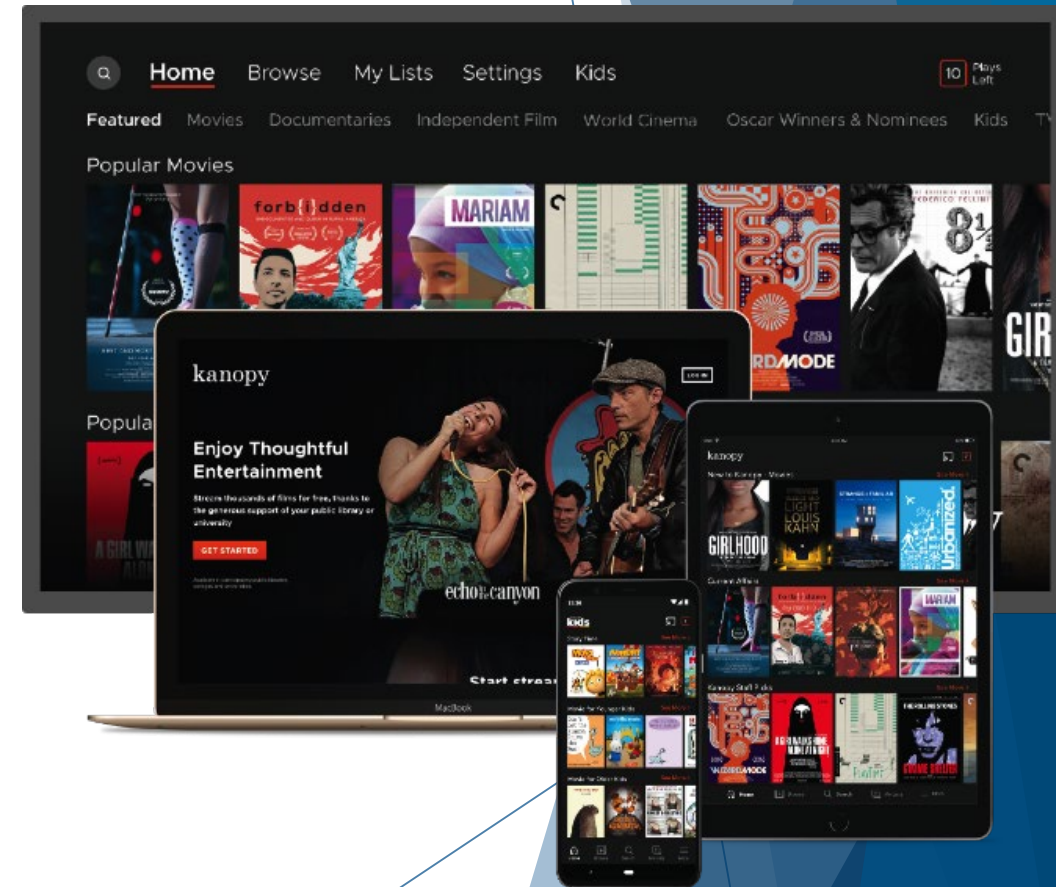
Home Browse My Lists Settings Kids 10 Plays Left

Featured Movies Documentaries Independent Film World Cinema Oscar Winners & Nominees Kids TV

Popular Movies

forb{i}dden

MARIAM

RDMODE

$8\frac{1}{2}$

GIR

Popula

A GIRL WA

kanopy

Enjoy Thoughtful Entertainment

Stream thousands of films for free, thanks to the generous support of your public library or university

GET STARTED

echo in the canyon

Start strea

MacBook

kanopy

New to Kanopy - Movies

GIRLHOOD

LOUIS KAHN

Urbanized

MARIAM

Kanopy Staff Picks

THE ROLLING STONES

kids

Story Time

Movies for Younger Kids

Movies for Older Kids